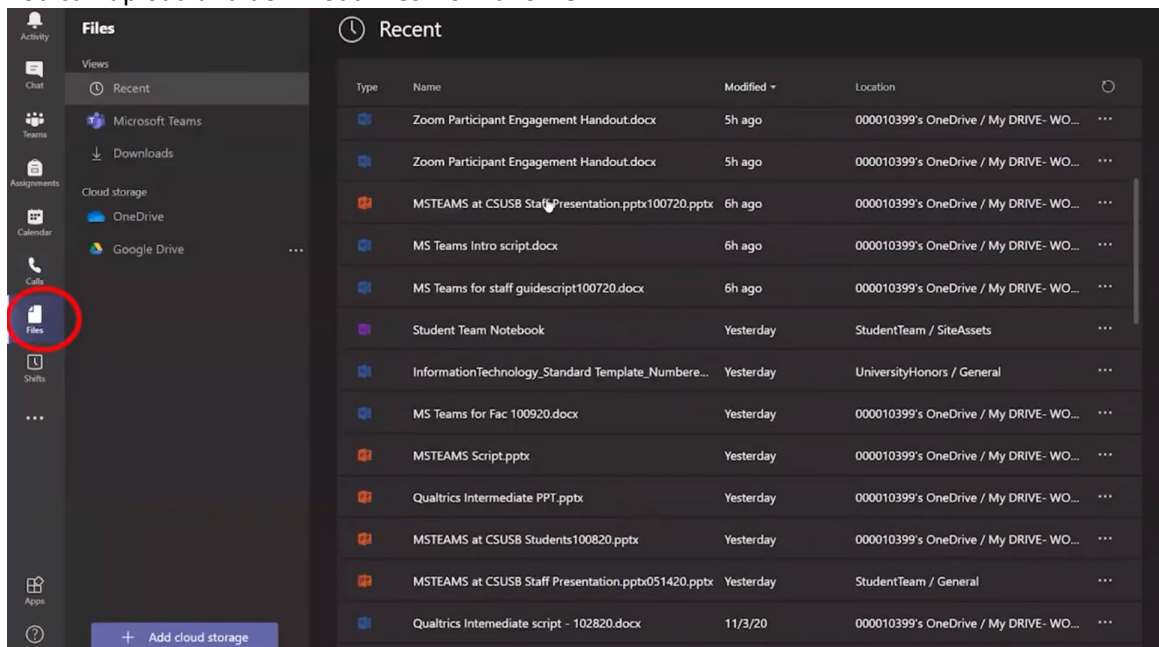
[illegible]

Activity
Chat
Teams
Assignments
Calendar
Calls
Files
Shifts
...
Apps

Files
Views
Recent
Microsoft Teams
Downloads
Cloud storage
OneDrive
Google Drive ...
+ Add cloud storage

Recent

| Type | Name | Modified | Location | |
|---|---|---|---|---|
| | Zoom Participant Engagement Handout.docx | 5h ago | 000010399's OneDrive / My DRIVE- WO... | ... |
| | Zoom Participant Engagement Handout.docx | 5h ago | 000010399's OneDrive / My DRIVE- WO... | ... |
| | MSTEAMS at CSUSB Staff Presentation.pptx100720.pptx | 6h ago | 000010399's OneDrive / My DRIVE- WO... | ... |
| | MS Teams Intro script.docx | 6h ago | 000010399's OneDrive / My DRIVE- WO... | ... |
| | MS Teams for staff guidescript100720.docx | 6h ago | 000010399's OneDrive / My DRIVE- WO... | ... |
| | Student Team Notebook | Yesterday | StudentTeam / SiteAssets | ... |
| | InformationTechnology_Standard Template_Numbere... | Yesterday | UniversityHonors / General | ... |
| | MS Teams for Fac 100920.docx | Yesterday | 000010399's OneDrive / My DRIVE- WO... | ... |
| | MSTEAMS Script.pptx | Yesterday | 000010399's OneDrive / My DRIVE- WO... | ... |
| | Qualtrics Intermediate PPT.pptx | Yesterday | 000010399's OneDrive / My DRIVE- WO... | ... |
| | MSTEAMS at CSUSB Students100820.pptx | Yesterday | 000010399's OneDrive / My DRIVE- WO... | ... |
| | MSTEAMS at CSUSB Staff Presentation.pptx051420.pptx | Yesterday | StudentTeam / General | ... |
| | Qualtrics Intemediate script - 102820.docx | 11/3/20 | 000010399's OneDrive / My DRIVE- WO... | ... |